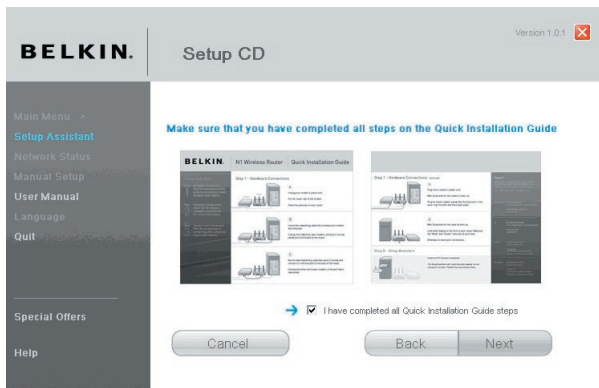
BELKIN.

Setup CD

Version 1.0.1

Main Menu >
Setup Assistant
Network Status
Manual Setup
User Manual
Language
Quit

Special Offers

Help

Make sure that you have completed all steps on the Quick Installation Guide

BELKIN. N1 Wireless Router Quick Installation Guide

Step 1 - Hardware Connections

Step 1 - Hardware Connections

Step 2 - Setup Assistant

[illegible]

I have completed all Quick Installation Guide steps

Cancel

Back

Next